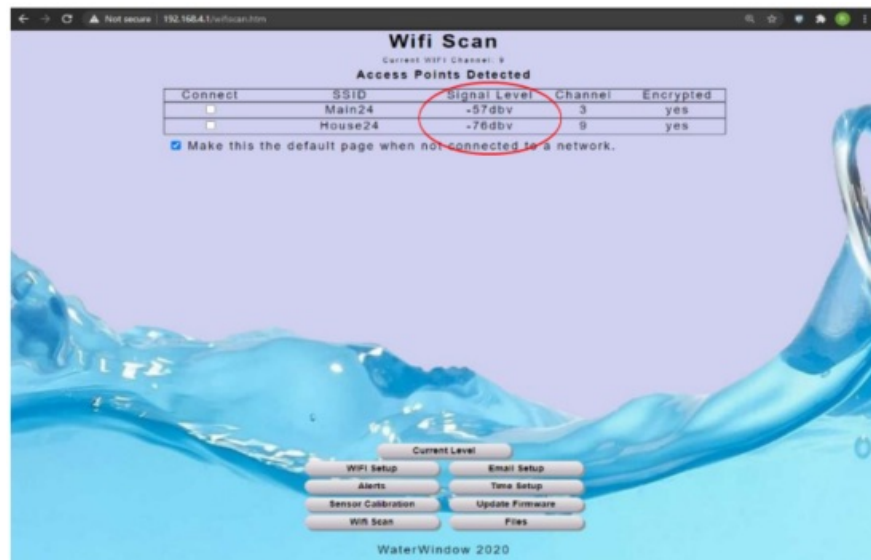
Not secure | 192.168.4.1/wifiscan.htm

Wifi Scan

Current WIFI Channel: 9

Access Points Detected

| Connect | SSID | Signal Level | Channel | Encrypted |
|---|---|---|---|---|
| ☐ | Main24 | -57dbv | 3 | yes |
| ☐ | House24 | -76dbv | 9 | yes |

☑ Make this the default page when not connected to a network.

Current Level

WIFI Setup

Email Setup

Alerts

Time Setup

Sensor Calibration

Update Firmware

Wifi Scan

Files

WaterWindow 2020